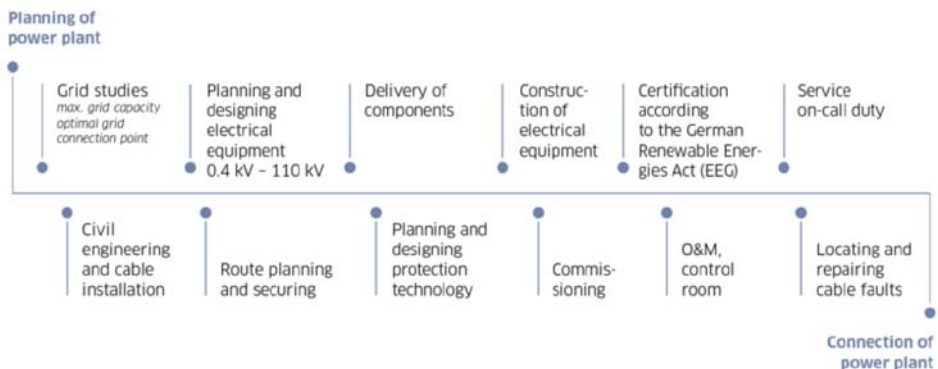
Planning of power plant

Grid studies
max. grid capacity
optimal grid connection point

Planning and designing electrical equipment 0.4 kV – 110 kV

Delivery of components

Construction of electrical equipment

Certification according to the German Renewable Energies Act (EEG)

Service on-call duty

Civil engineering and cable installation

Route planning and securing

Planning and designing protection technology

Commissioning

O&M, control room

Locating and repairing cable faults

Connection of power plant